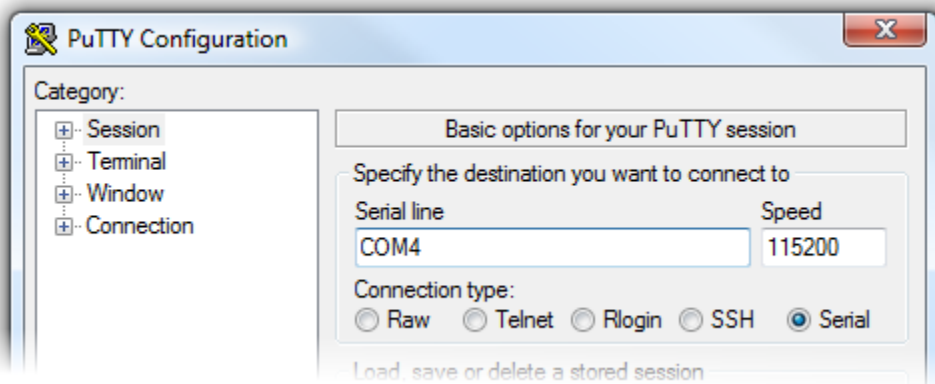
PuTTY Configuration

Category:

Session
Terminal
Window
Connection

Basic options for your PuTTY session

Specify the destination you want to connect to

Serial line
COM4

Speed
115200

Connection type:
Raw Telnet Rlogin SSH Serial

Load, save or delete a stored session